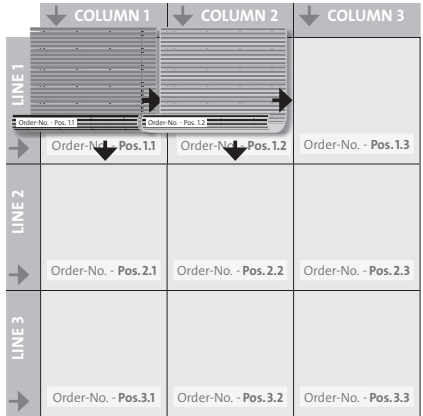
| | COLUMN 1 | COLUMN 2 | COLUMN 3 |
|---|---|---|---|
| LINE 1 | Order-No. - Pos. 1.1 Order-No. - Pos. 1.1 | Order-No. - Pos. 1.2 Order-No. - Pos. 1.2 | Order-No. - Pos. 1.3 |
| LINE 2 | Order-No. - Pos. 2.1 | Order-No. - Pos. 2.2 | Order-No. - Pos. 2.3 |
| LINE 3 | Order-No. - Pos. 3.1 | Order-No. - Pos. 3.2 | Order-No. - Pos. 3.3 |